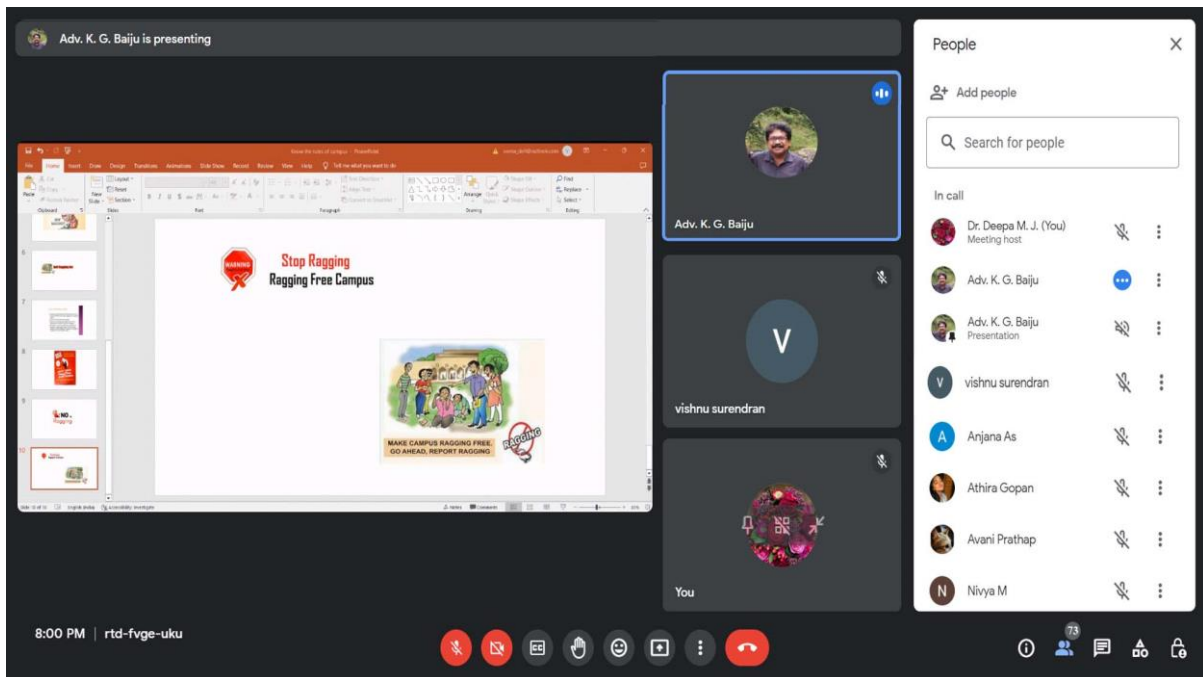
Adv. K. G. Baiju is presenting

File Home Insert Draw Design Transitions Animations Slide Show Record Review View Help Tell me what you want to do

WARNING

Stop Ragging
Ragging Free Campus

MAKE CAMPUS RAGGING FREE, GO AHEAD, REPORT RAGGING

RAGGING

Adv. K. G. Baiju

V

vishnu surendran

You

People

Add people

Search for people

In call

Dr. Deepa M. J. (You)
Meeting host

Adv. K. G. Baiju

Adv. K. G. Baiju
Presentation

vishnu surendran

Anjana As

Athira Gopan

Avani Prathap

Nivya M

8:00 PM | rtd-fvge-uku

73